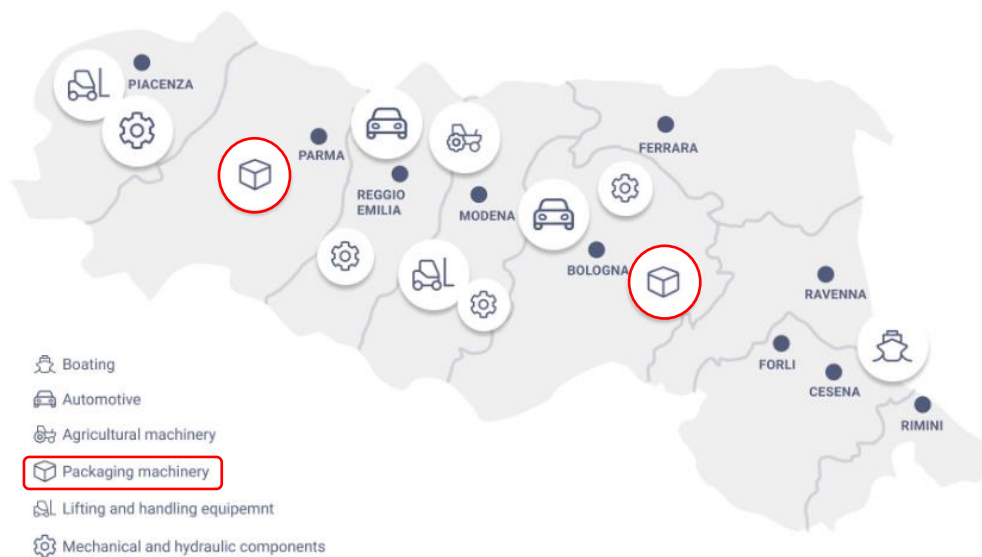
PIACENZA

PARMA

REGGIO EMILIA

MODENA

FERRARA

BOLOGNA

RAVENNA

FORLI

CESENA

RIMINI

Boating

Automotive

Agricultural machinery

Packaging machinery

Lifting and handling equipemnt

Mechanical and hydraulic components